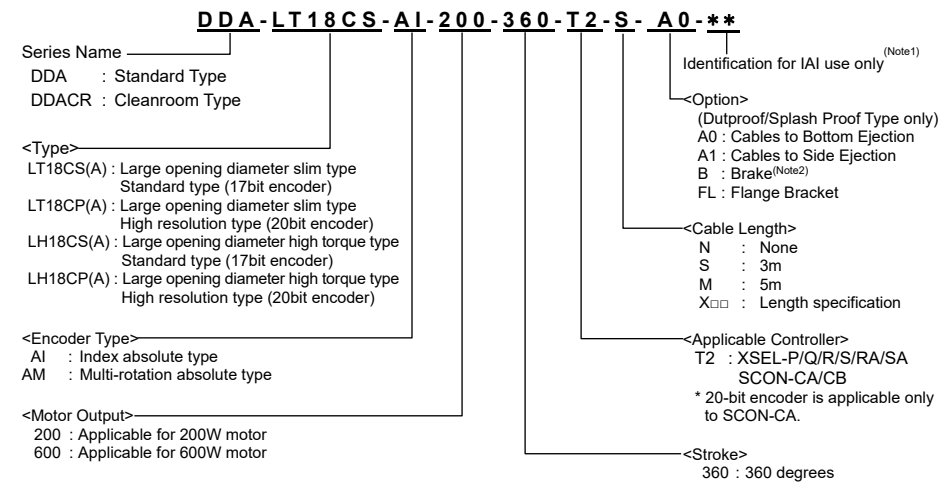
DDA-LT18CS-AI-200-360-T2-S-A0-**

Series Name
DDA : Standard Type
DDACR : Cleanroom Type

<Type>
LT18CS(A) : Large opening diameter slim type Standard type (17bit encoder)
LT18CP(A) : Large opening diameter slim type High resolution type (20bit encoder)
LH18CS(A) : Large opening diameter high torque type Standard type (17bit encoder)
LH18CP(A) : Large opening diameter high torque type High resolution type (20bit encoder)

<Encoder Type>
AI : Index absolute type
AM : Multi-rotation absolute type

<Motor Output>
200 : Applicable for 200W motor
600 : Applicable for 600W motor

Identification for IAI use only$^{(Note1)}$

<Option>
(Dutproof/Splash Proof Type only)
A0 : Cables to Bottom Ejection
A1 : Cables to Side Ejection
B : Brake$^{(Note2)}$
FL : Flange Bracket

<Cable Length>
N : None
S : 3m
M : 5m
X□□ : Length specification

<Applicable Controller>
T2 : XSEL-P/Q/R/S/RA/SA SCON-CA/CB
* 20-bit encoder is applicable only to SCON-CA.

<Stroke>
360 : 360 degrees